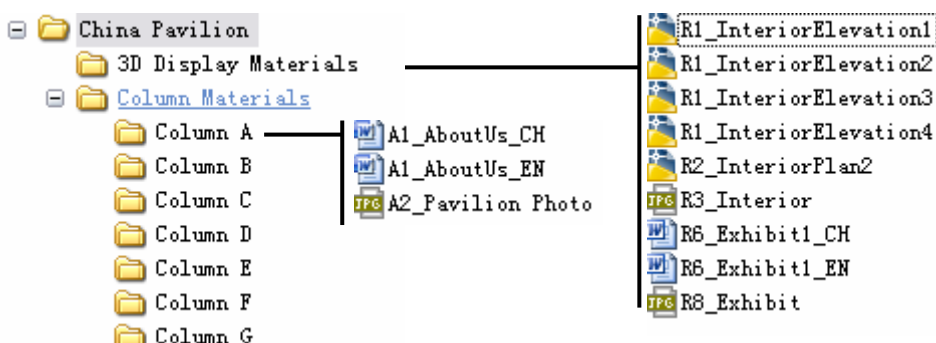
China Pavilion
3D Display Materials
Column Materials
Column A
Column B
Column C
Column D
Column E
Column F
Column G

A1_AboutUs_CH
A1_AboutUs_EN
A2_Pavilion Photo

R1_InteriorElevation1
R1_InteriorElevation2
R1_InteriorElevation3
R1_InteriorElevation4
R2_InteriorPlan2
R3_Interior
R6_Exhibit1_CH
R6_Exhibit1_EN
R8_Exhibit